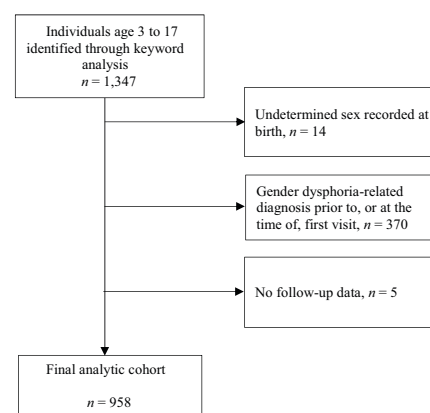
Individuals age 3 to 17 identified through keyword analysis
$n = 1{,}347$

Undetermined sex recorded at birth, $n = 14$

Gender dysphoria-related diagnosis prior to, or at the time of, first visit, $n = 370$

No follow-up data, $n = 5$

Final analytic cohort

$n = 958$